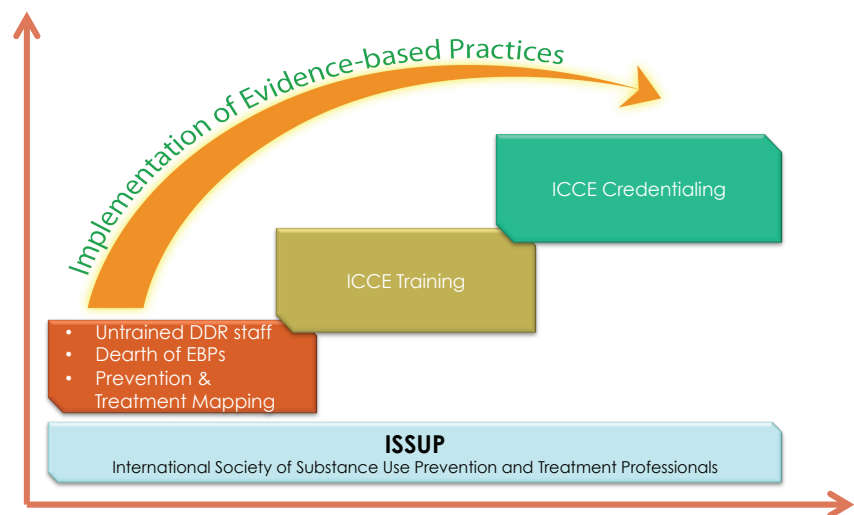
Implementation of Evidence-based Practices

ICCE Credentialing

ICCE Training

- Untrained DDR staff
- Dearth of EBPs
- Prevention & Treatment Mapping

ISSUP
International Society of Substance Use Prevention and Treatment Professionals